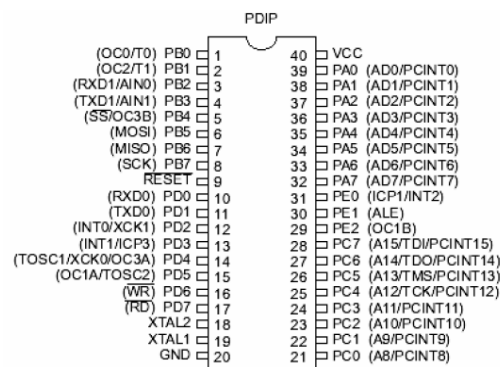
PDIP

(OC0/T0) PB0 1
(OC2/T1) PB1 2
(RXD1/AIN0) PB2 3
(TXD1/AIN1) PB3 4
(SS/OC3B) PB4 5
(MOSI) PB5 6
(MISO) PB6 7
(SCK) PB7 8
RESET 9
(RXD0) PD0 10
(TXD0) PD1 11
(INT0/XCK1) PD2 12
(INT1/ICP3) PD3 13
(TOSC1/XCK0/OC3A) PD4 14
(OC1A/TOSC2) PD5 15
(WR) PD6 16
(RD) PD7 17
XTAL2 18
XTAL1 19
GND 20

40 VCC
39 PA0 (AD0/PCINT0)
38 PA1 (AD1/PCINT1)
37 PA2 (AD2/PCINT2)
36 PA3 (AD3/PCINT3)
35 PA4 (AD4/PCINT4)
34 PA5 (AD5/PCINT5)
33 PA6 (AD6/PCINT6)
32 PA7 (AD7/PCINT7)
31 PE0 (ICP1/INT2)
30 PE1 (ALE)
29 PE2 (OC1B)
28 PC7 (A15/TDI/PCINT15)
27 PC6 (A14/TDO/PCINT14)
26 PC5 (A13/TMS/PCINT13)
25 PC4 (A12/TCK/PCINT12)
24 PC3 (A11/PCINT11)
23 PC2 (A10/PCINT10)
22 PC1 (A9/PCINT9)
21 PC0 (A8/PCINT8)